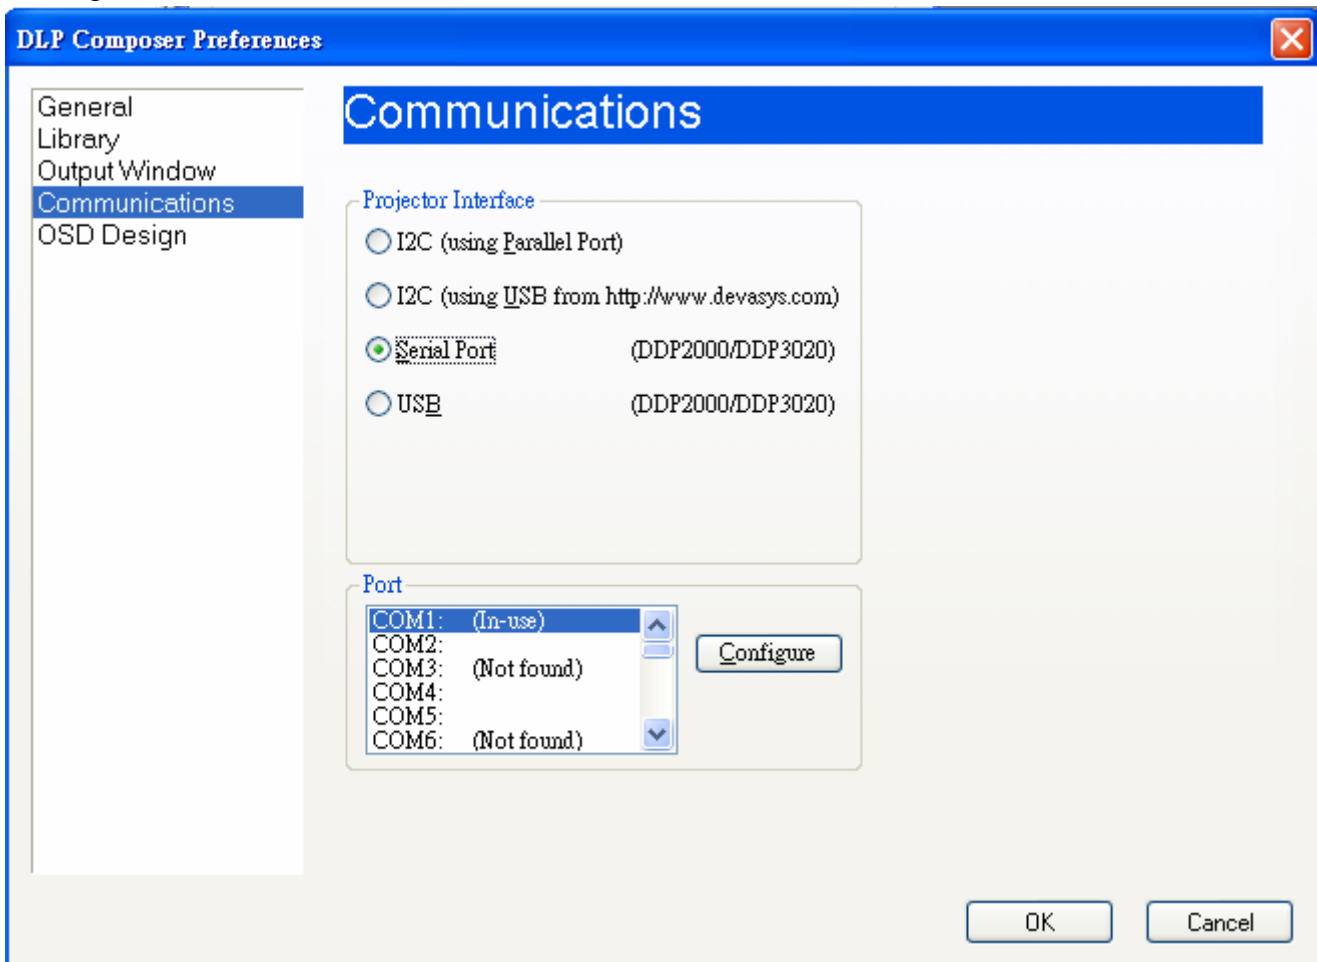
DLP Composer Preferences

General
Library
Output Window
Communications
OSD Design

Communications

Projector Interface

I2C (using Parallel Port)

I2C (using USB from http://www.devasys.com)

Serial Port (DDP2000/DDP3020)

USB (DDP2000/DDP3020)

Port

COM1: (In-use)
COM2:
COM3: (Not found)
COM4:
COM5:
COM6: (Not found)

Configure

OK

Cancel